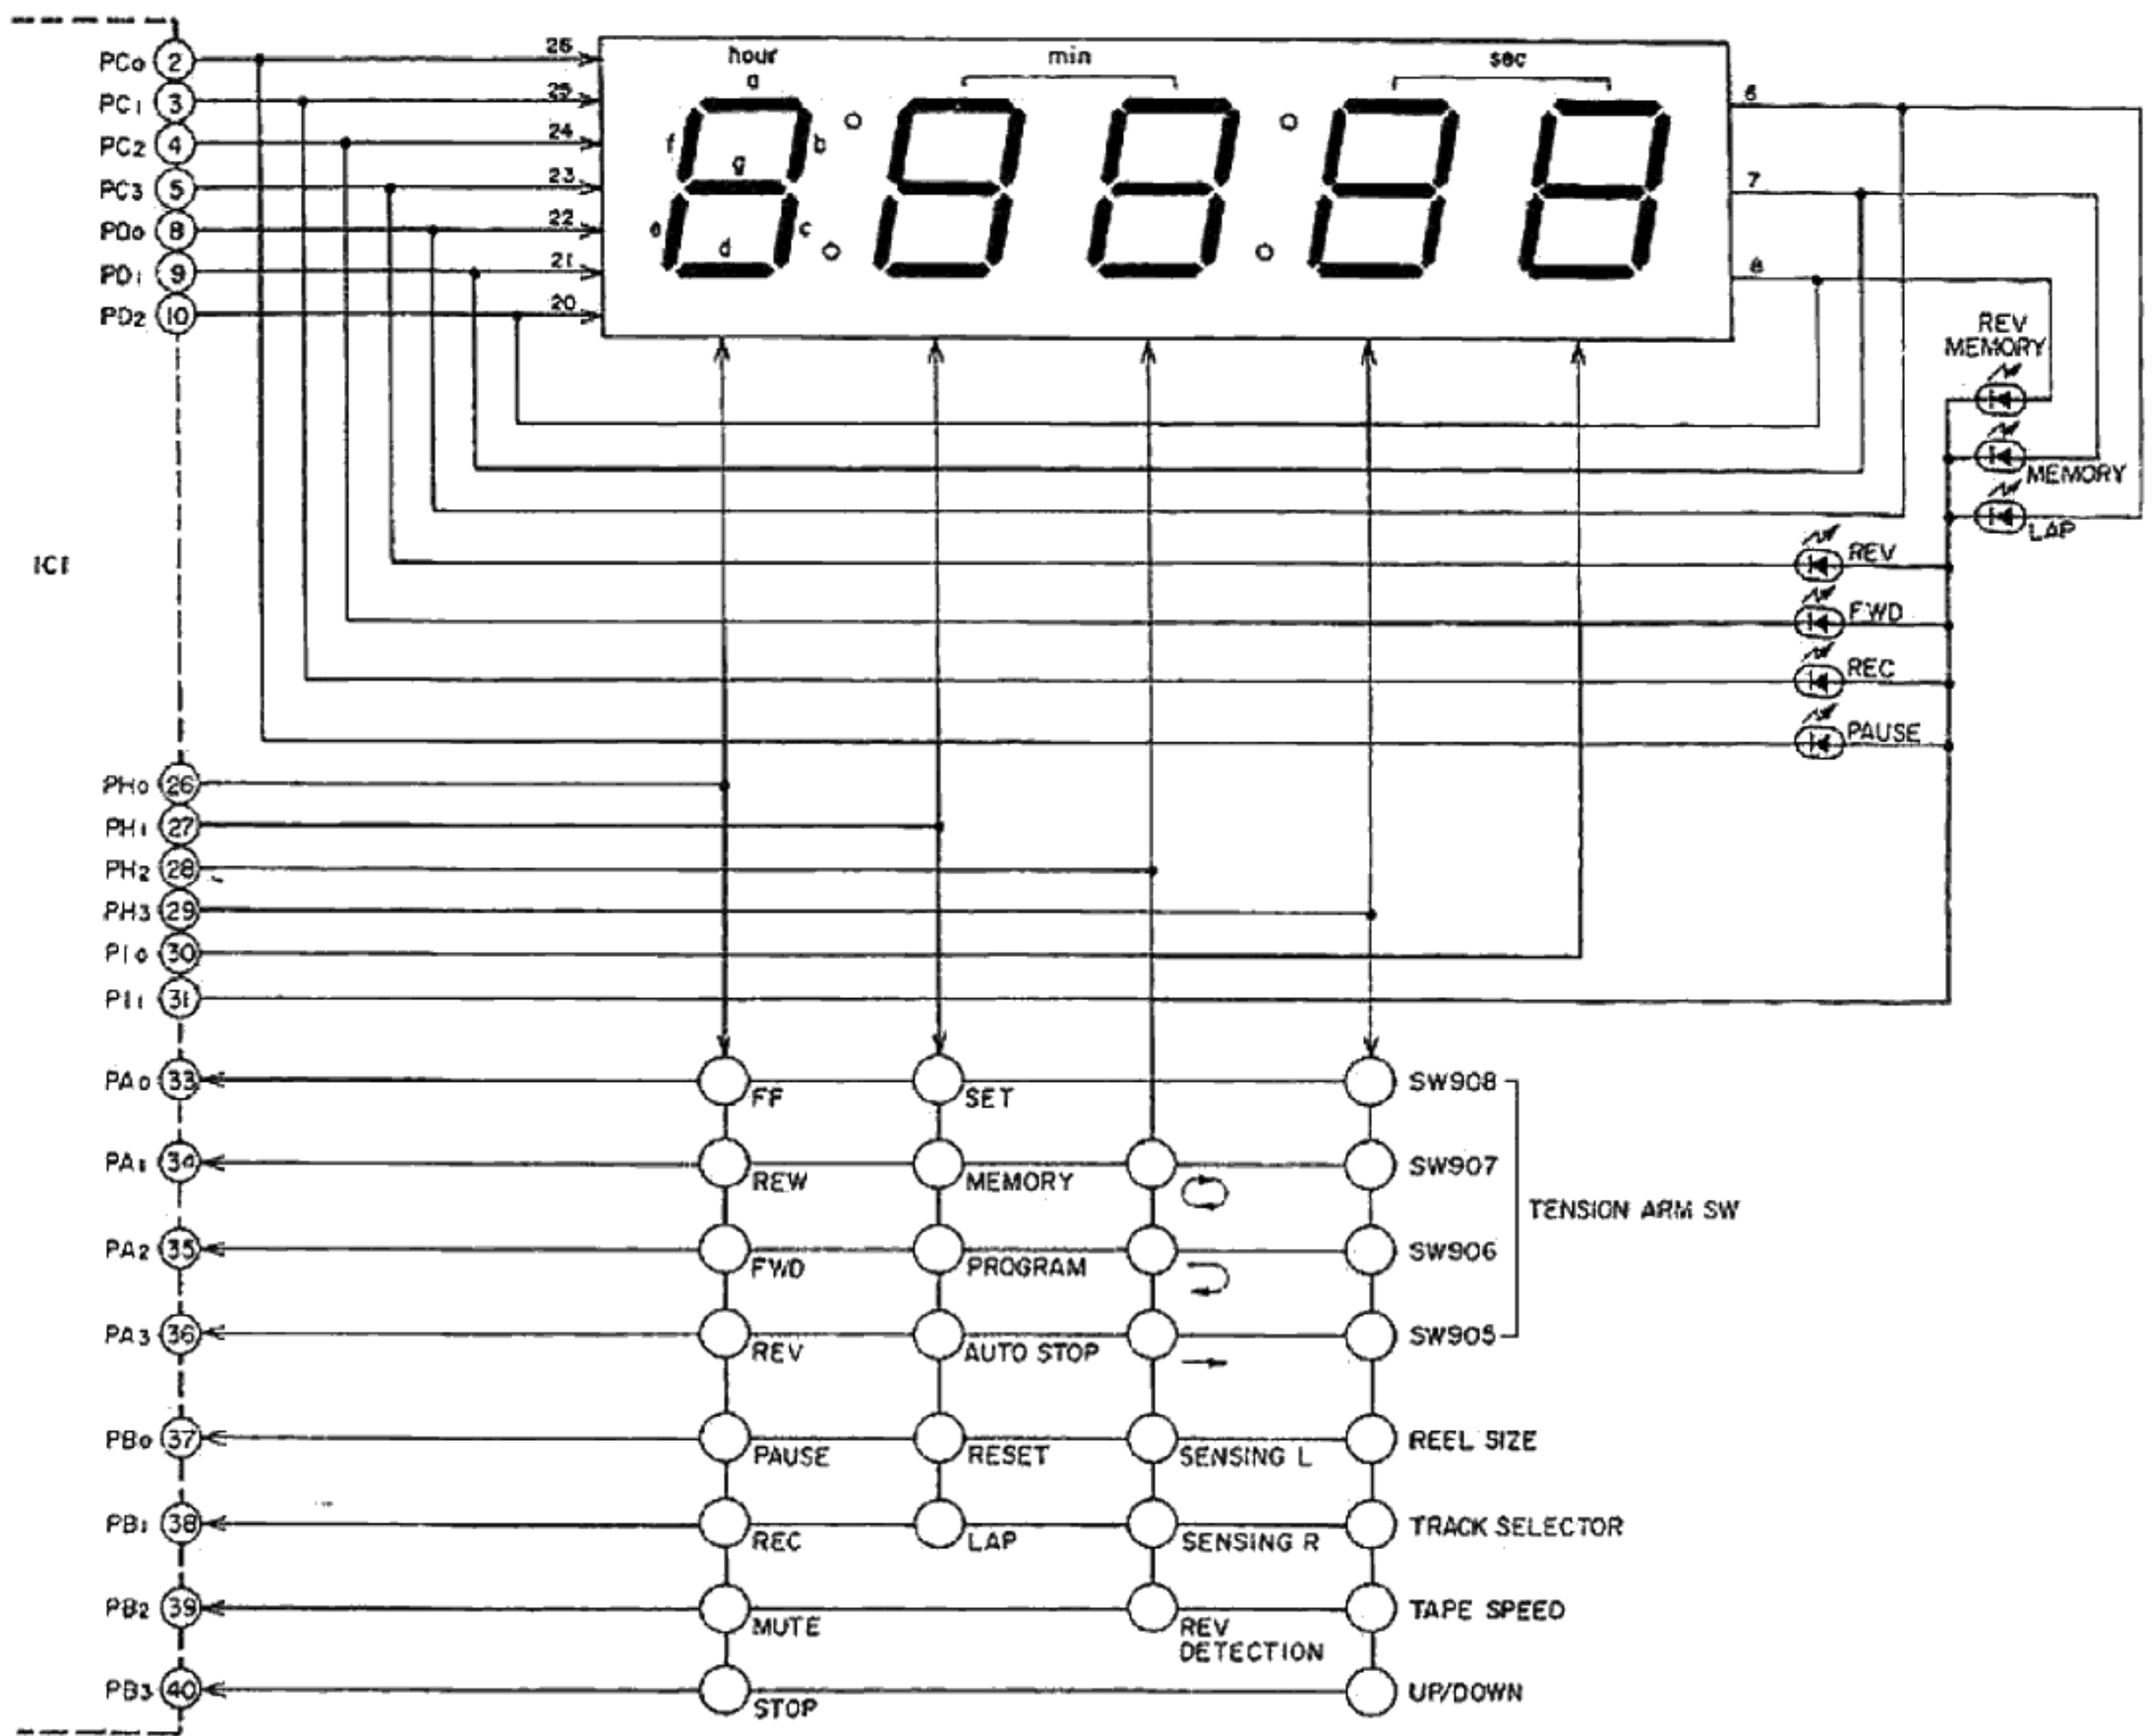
PC0 2
PC1 3
PC2 4
PC3 5
PD0 8
PD1 9
PD2 10

26
25
24
23
22
21
20

hour
a
f
g
b
e
d
c
min
sec

6
7
8

REV MEMORY
MEMORY
LAP
REV
FWD
REC
PAUSE

IC1

PH0 26
PH1 27
PH2 28
PH3 29
PI0 30
PI1 31

PA0 33
PA1 34
PA2 35
PA3 36
PB0 37
PB1 38
PB2 39
PB3 40

FF
SET
SW908
REW
MEMORY
SW907
TENSION ARM SW
FWD
PROGRAM
SW906
REV
AUTO STOP
SW905
PAUSE
RESET
SENSING L
REEL SIZE
REC
LAP
SENSING R
TRACK SELECTOR
MUTE
REV DETECTION
TAPE SPEED
STOP
UP/DOWN